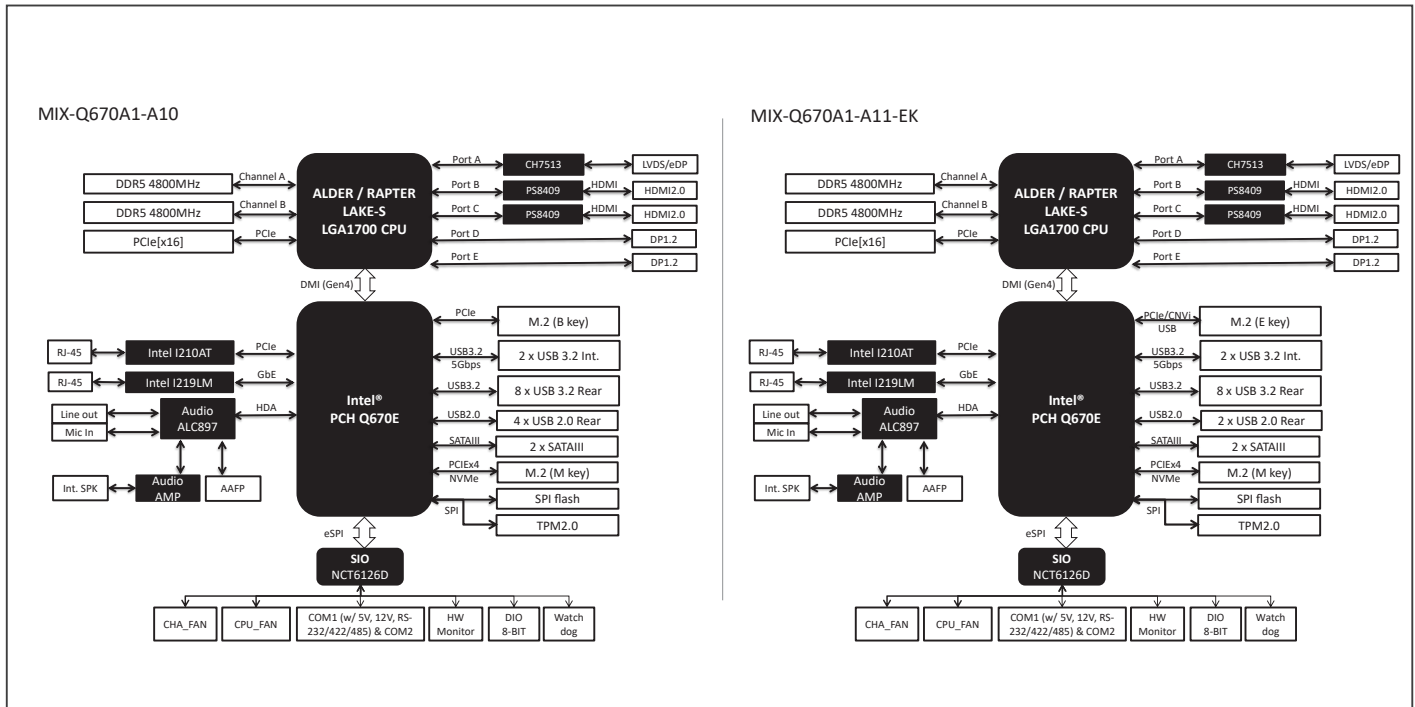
MIX-Q670A1-A10

DDR5 4800MHz
Channel A
DDR5 4800MHz
Channel B
PCIe[x16]
PCIe

ALDER / RAPTER LAKE-S LGA1700 CPU

Port A
CH7513
LVDS/eDP
Port B
PS8409
HDMI
HDMI2.0
Port C
PS8409
HDMI
HDMI2.0
Port D
DP1.2
Port E
DP1.2

DMI (Gen4)

RJ-45
Intel I210AT
PCIe
RJ-45
Intel I219LM
GbE
Line out
Mic In
Audio ALC897
HDA
Int. SPK
Audio AMP
AAFP

Intel® PCH Q670E

PCIe
M.2 (B key)
USB3.2 5Gbps
2 x USB 3.2 Int.
USB3.2
8 x USB 3.2 Rear
USB2.0
4 x USB 2.0 Rear
SATAIII
2 x SATAIII
PCIEx4 NVMe
M.2 (M key)
SPI flash
SPI
TPM2.0

eSPI
SIO NCT6126D

CHA_FAN
CPU_FAN
COM1 (w/ 5V, 12V, RS-232/422/485) & COM2
HW Monitor
DIO 8-BIT
Watch dog

MIX-Q670A1-A11-EK

DDR5 4800MHz
Channel A
DDR5 4800MHz
Channel B
PCIe[x16]
PCIe

ALDER / RAPTER LAKE-S LGA1700 CPU

Port A
CH7513
LVDS/eDP
Port B
PS8409
HDMI
HDMI2.0
Port C
PS8409
HDMI
HDMI2.0
Port D
DP1.2
Port E
DP1.2

DMI (Gen4)

RJ-45
Intel I210AT
PCIe
RJ-45
Intel I219LM
GbE
Line out
Mic In
Audio ALC897
HDA
Int. SPK
Audio AMP
AAFP

Intel® PCH Q670E

PCIe/CNVi USB
M.2 (E key)
USB3.2 5Gbps
2 x USB 3.2 Int.
USB3.2
8 x USB 3.2 Rear
USB2.0
2 x USB 2.0 Rear
SATAIII
2 x SATAIII
PCIEx4 NVMe
M.2 (M key)
SPI flash
SPI
TPM2.0

eSPI
SIO NCT6126D

CHA_FAN
CPU_FAN
COM1 (w/ 5V, 12V, RS-232/422/485) & COM2
HW Monitor
DIO 8-BIT
Watch dog